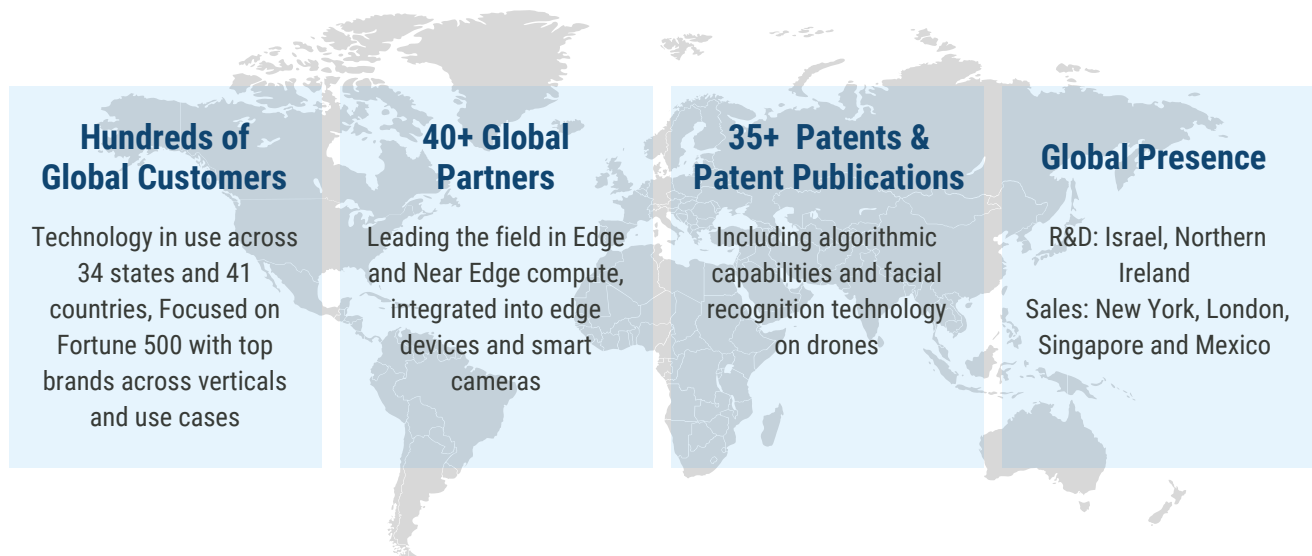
Hundreds of Global Customers

Technology in use across 34 states and 41 countries, Focused on Fortune 500 with top brands across verticals and use cases

40+ Global Partners

Leading the field in Edge and Near Edge compute, integrated into edge devices and smart cameras

35+ Patents & Patent Publications

Including algorithmic capabilities and facial recognition technology on drones

Global Presence

R&D: Israel, Northern Ireland
Sales: New York, London, Singapore and Mexico